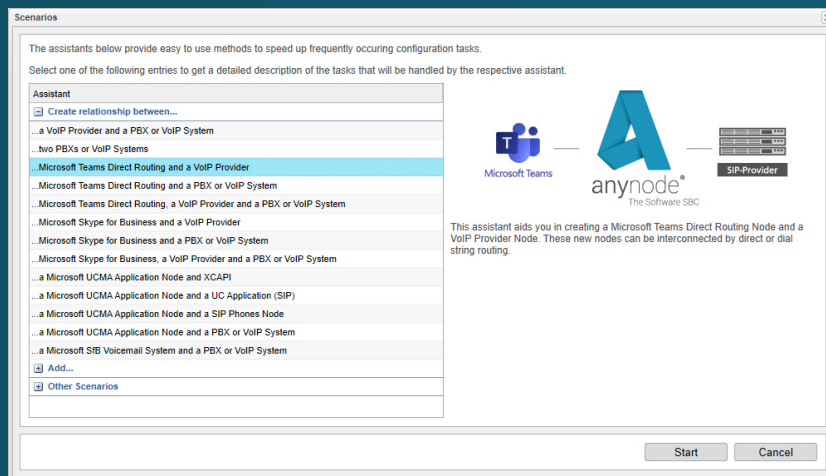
Scenarios

The assistants below provide easy to use methods to speed up frequently occuring configuration tasks.

Select one of the following entries to get a detailed description of the tasks that will be handled by the respective assistant.

| Assistant |
|---|
| Create relationship between... |
| ...a VoIP Provider and a PBX or VoIP System |
| ...two PBXs or VoIP Systems |
| ...Microsoft Teams Direct Routing and a VoIP Provider |
| ...Microsoft Teams Direct Routing and a PBX or VoIP System |
| ...Microsoft Teams Direct Routing, a VoIP Provider and a PBX or VoIP System |
| ...Microsoft Skype for Business and a VoIP Provider |
| ...Microsoft Skype for Business and a PBX or VoIP System |
| ...Microsoft Skype for Business, a VoIP Provider and a PBX or VoIP System |
| ...a Microsoft UCMA Application Node and XCAPI |
| ...a Microsoft UCMA Application Node and a UC Application (SIP) |
| ...a Microsoft UCMA Application Node and a SIP Phones Node |
| ...a Microsoft UCMA Application Node and a PBX or VoIP System |
| ...a Microsoft SfB Voicemail System and a PBX or VoIP System |
| Add... |
| Other Scenarios |

Microsoft Teams

anynode®
The Software SBC

SIP-Provider

This assistant aids you in creating a Microsoft Teams Direct Routing Node and a VoIP Provider Node. These new nodes can be interconnected by direct or dial string routing.

Start Cancel